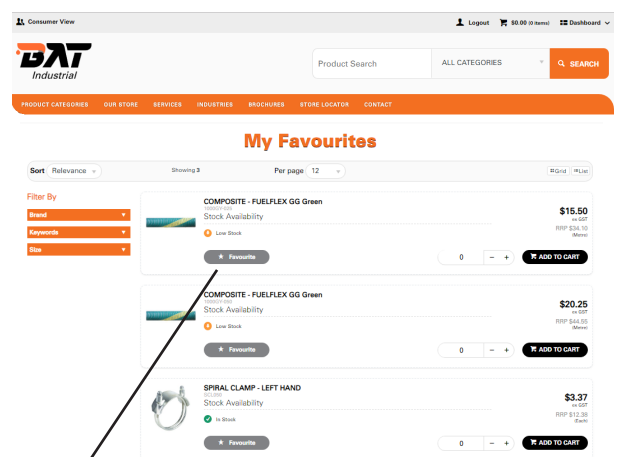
Consumer View

Logout $0.00 (0 items) Dashboard

BAT Industrial

Product Search ALL CATEGORIES SEARCH

PRODUCT CATEGORIES OUR STORE SERVICES INDUSTRIES BROCHURES STORE LOCATOR CONTACT

My Favourites

Sort Relevance Showing 3 Per page 12 Grid List

Filter By

Brand

Keywords

Size

COMPOSITE - FUELFLEX GG Green
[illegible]
Stock Availability
Low Stock
Favourite
$15.50
ex GST
RRP $34.10
(Metre)
0 − +
ADD TO CART

COMPOSITE - FUELFLEX GG Green
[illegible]
Stock Availability
Low Stock
Favourite
$20.25
ex GST
RRP $44.55
(Metre)
0 − +
ADD TO CART

SPIRAL CLAMP - LEFT HAND
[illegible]
Stock Availability
In Stock
Favourite
$3.37
ex GST
RRP $12.38
(Each)
0 − +
ADD TO CART